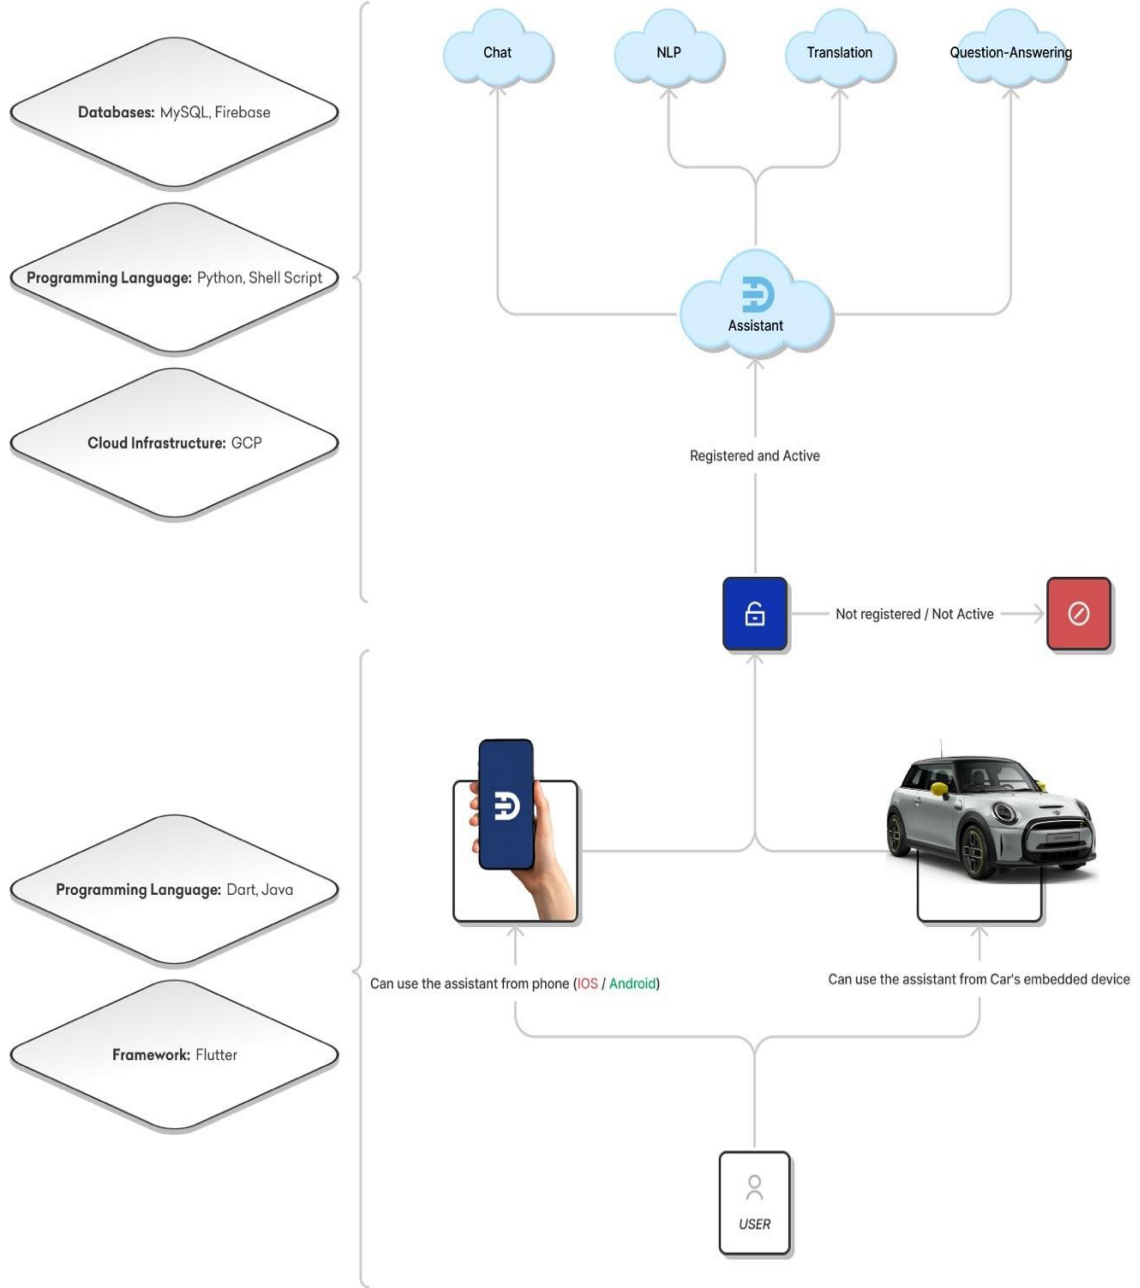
Databases: MySQL, Firebase

Programming Language: Python, Shell Script

Cloud Infrastructure: GCP

Chat

NLP

Translation

Question-Answering

Assistant

Registered and Active

Not registered / Not Active

Programming Language: Dart, Java

Framework: Flutter

Can use the assistant from phone (IOS / Android)

Can use the assistant from Car's embedded device

USER